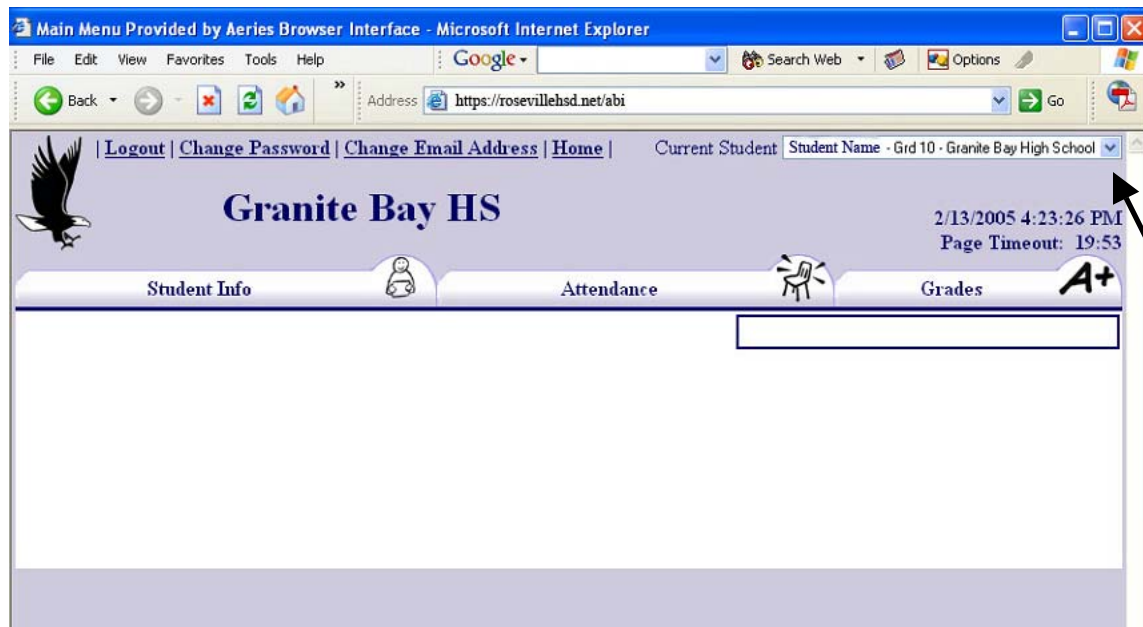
Main Menu Provided by Aeries Browser Interface - Microsoft Internet Explorer

File Edit View Favorites Tools Help Google Search Web Options

Back Address https://rosevillehsd.net/abi Go

| Logout | Change Password | Change Email Address | Home | Current Student Student Name - Grd 10 - Granite Bay High School

Granite Bay HS

2/13/2005 4:23:26 PM
Page Timeout: 19:53

Student Info Attendance Grades A+